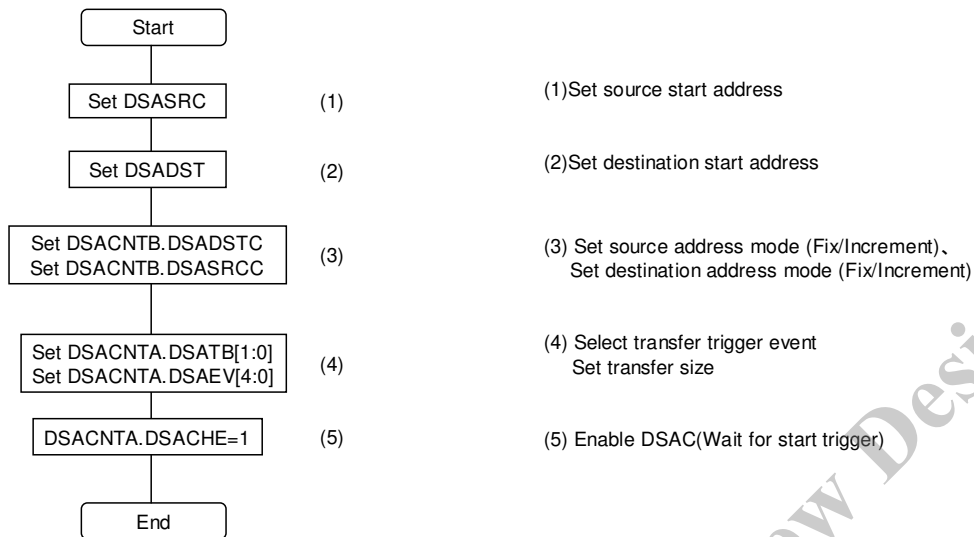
Start

Set DSASRC (1)

Set DSADST (2)

Set DSACNTB.DSADSTC
Set DSACNTB.DSASRCC (3)

Set DSACNTA.DSATB[1:0]
Set DSACNTA.DSAEV[4:0] (4)

DSACNTA.DSACHE=1 (5)

End

(1)Set source start address

(2)Set destination start address

(3) Set source address mode (Fix/Increment)、
Set destination address mode (Fix/Increment)

(4) Select transfer trigger event
Set transfer size

(5) Enable DSAC(Wait for start trigger)

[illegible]w Des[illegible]